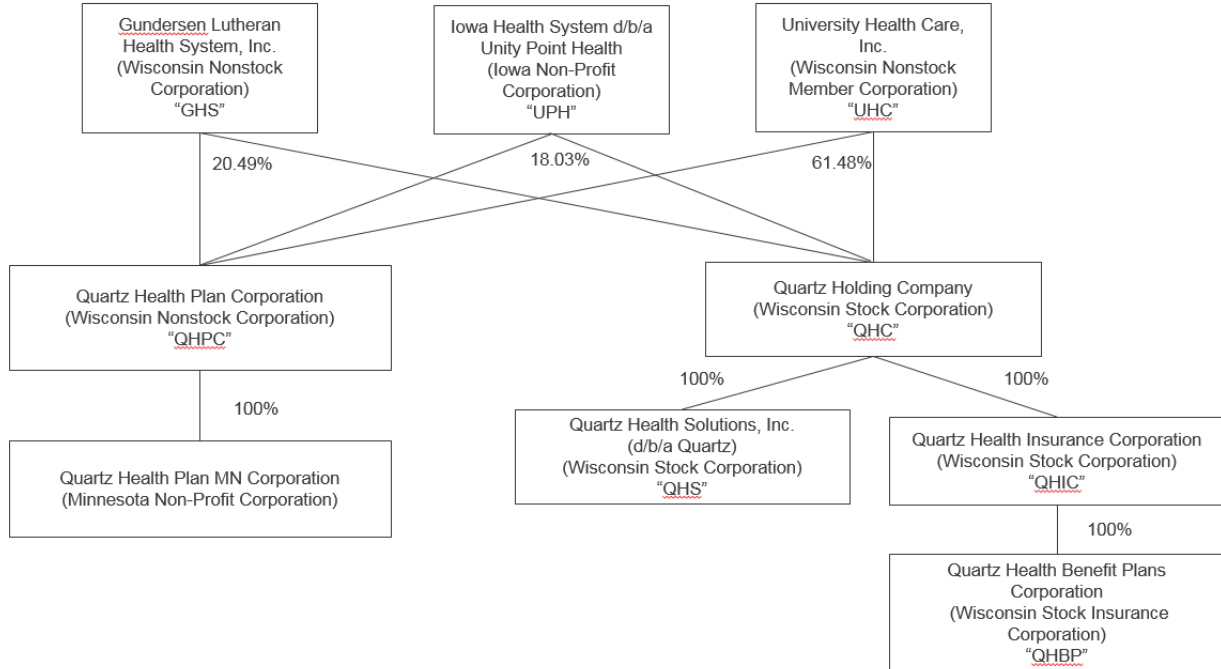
Gundersen Lutheran Health System, Inc. (Wisconsin Nonstock Corporation) "GHS"

Iowa Health System d/b/a Unity Point Health (Iowa Non-Profit Corporation) "UPH"

University Health Care, Inc. (Wisconsin Nonstock Member Corporation) "UHC"

20.49%

18.03%

61.48%

Quartz Health Plan Corporation (Wisconsin Nonstock Corporation) "QHPC"

Quartz Holding Company (Wisconsin Stock Corporation) "QHC"

100%

100%

100%

Quartz Health Solutions, Inc. (d/b/a Quartz) (Wisconsin Stock Corporation) "QHS"

Quartz Health Insurance Corporation (Wisconsin Stock Corporation) "QHIC"

Quartz Health Plan MN Corporation (Minnesota Non-Profit Corporation)

100%

Quartz Health Benefit Plans Corporation (Wisconsin Stock Insurance Corporation) "QHBP"